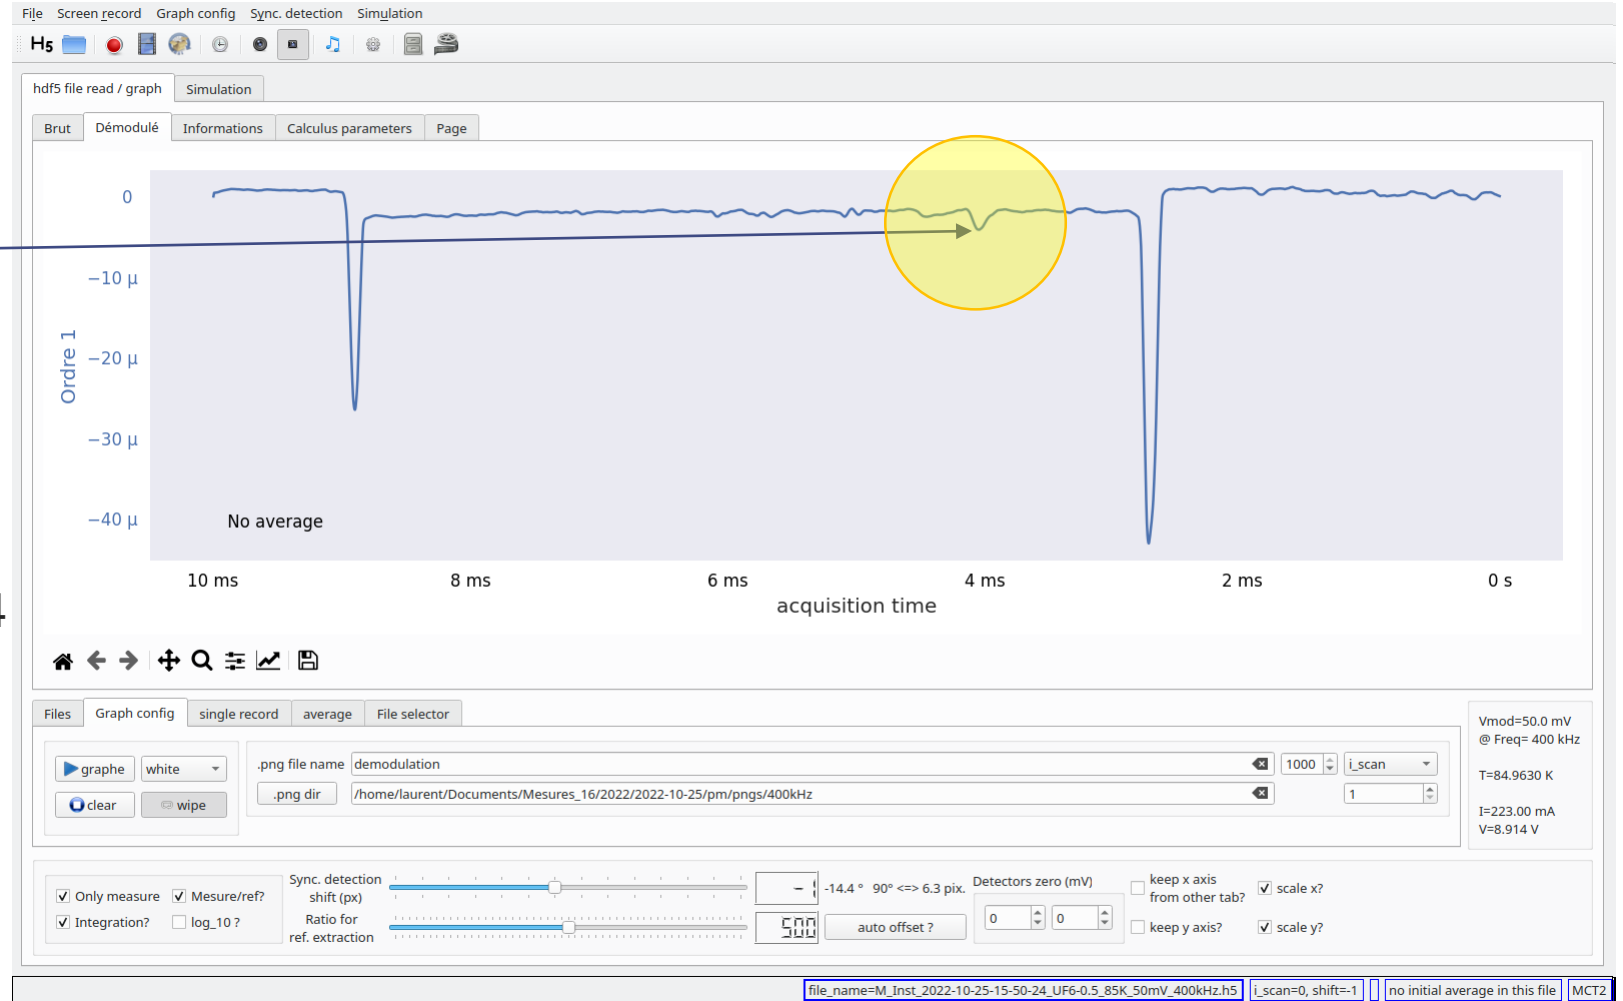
File Screen record Graph config Sync. detection Simulation

H5

hdf5 file read / graph Simulation

Brut Démodulé Informations Calculus parameters Page

0

−10 µ

−20 µ

−30 µ

−40 µ

Ordre 1

No average

10 ms 8 ms 6 ms 4 ms 2 ms 0 s

acquisition time

Files Graph config single record average File selector

graphe white

clear wipe

.png file name demodulation 1000 i_scan

.png dir /home/laurent/Documents/Mesures_16/2022/2022-10-25/pm/pngs/400kHz 1

Vmod=50.0 mV
@ Freq= 400 kHz

T=84.9630 K

I=223.00 mA
V=8.914 V

Only measure Mesure/ref?
Integration? log_10 ?

Sync. detection shift (px)

Ratio for ref. extraction

-14.4 ° 90° <=> 6.3 pix.

500

auto offset ?

Detectors zero (mV)

0 0

keep x axis from other tab?

keep y axis?

scale x?

scale y?

file_name=M_Inst_2022-10-25-15-50-24_UF6-0.5_85K_50mV_400kHz.h5 i_scan=0, shift=-1 no initial average in this file MCT2